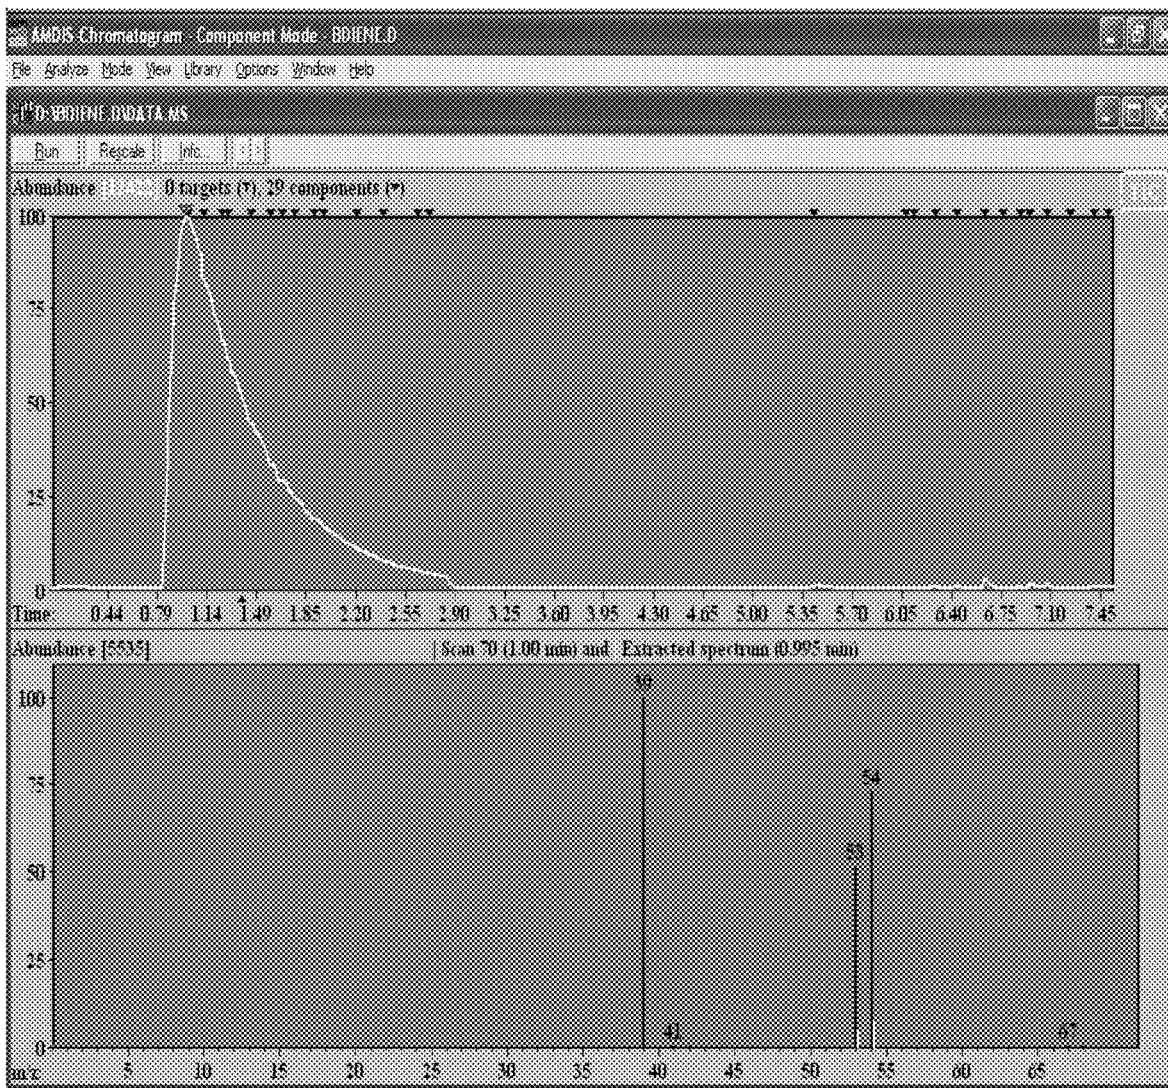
AMDIS Chromatogram - Component Mode - BDIENE.D

File Analyze Mode View Library Options Window Help

D:\BDIENE.D\DATA.MS

Run Rescale Info

Abundance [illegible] 0 targets (▼), 29 components (▼)

100
75
50
25
0

Time: 0.44 0.79 1.14 1.49 1.85 2.20 2.55 2.90 3.25 3.60 3.95 4.30 4.65 5.00 5.35 5.70 6.05 6.40 6.75 7.10 7.45

Abundance [5535] Scan 70 (1.00 min) and Extracted spectrum (0.995 min)

100
75
50
25
0

39
54
53
41
67

m/z: 5 10 15 20 25 30 35 40 45 50 55 60 65